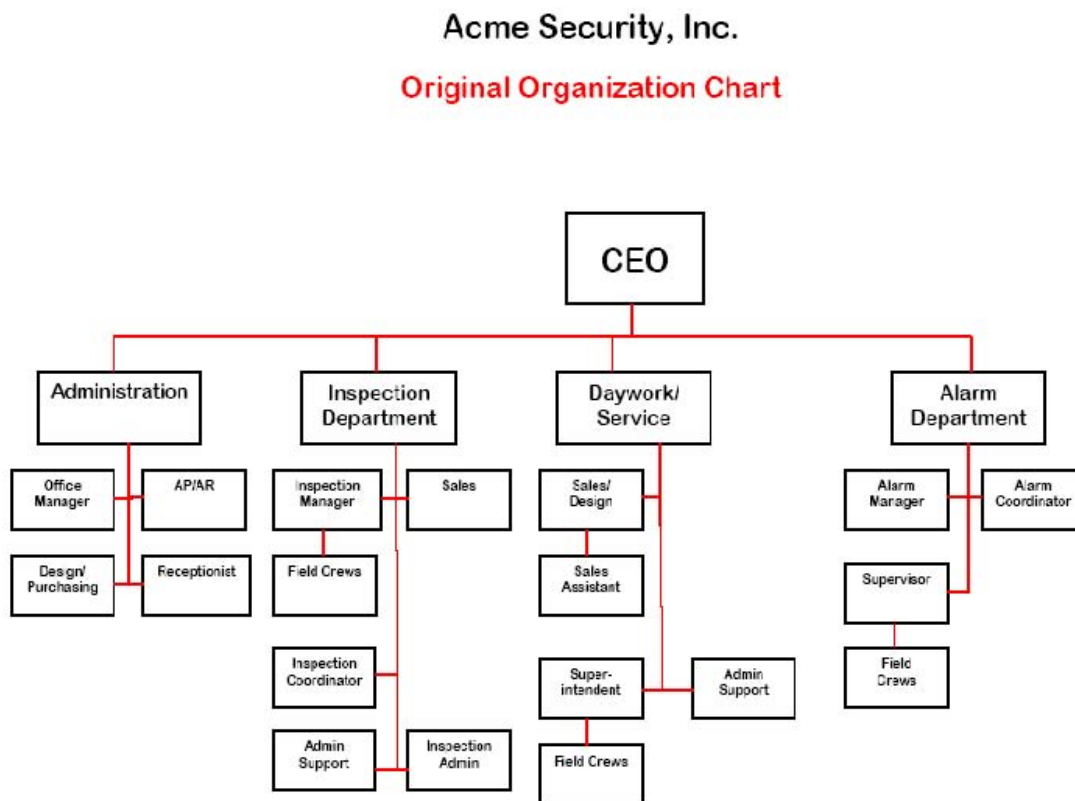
Acme Security, Inc.

Original Organization Chart

CEO

Administration

Office Manager

AP/AR

Design/ Purchasing

Receptionist

Inspection Department

Inspection Manager

Sales

Field Crews

Inspection Coordinator

Admin Support

Inspection Admin

Daywork/ Service

Sales/ Design

Sales Assistant

Super-intendent

Admin Support

Field Crews

Alarm Department

Alarm Manager

Alarm Coordinator

Supervisor

Field Crews